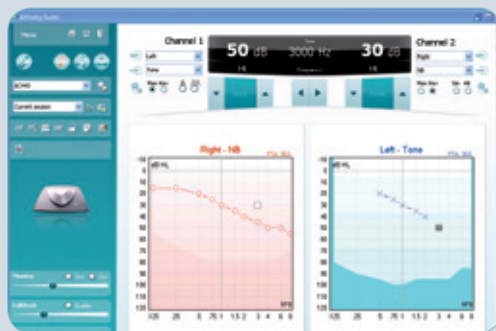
Affinity Suite

Menu

Current session

Channel 1

Left

Tone

Channel 2

Right

NB

50 dB

3000 Hz

30 dB

HL

HL

Right - NB

Left - Tone

dB HL

-10
0
10
20
30
40
50
60
70
80
90
100
110
120

125 250 500 750 1k 1.5 2 3 4 6 8

Monitor

Talkback